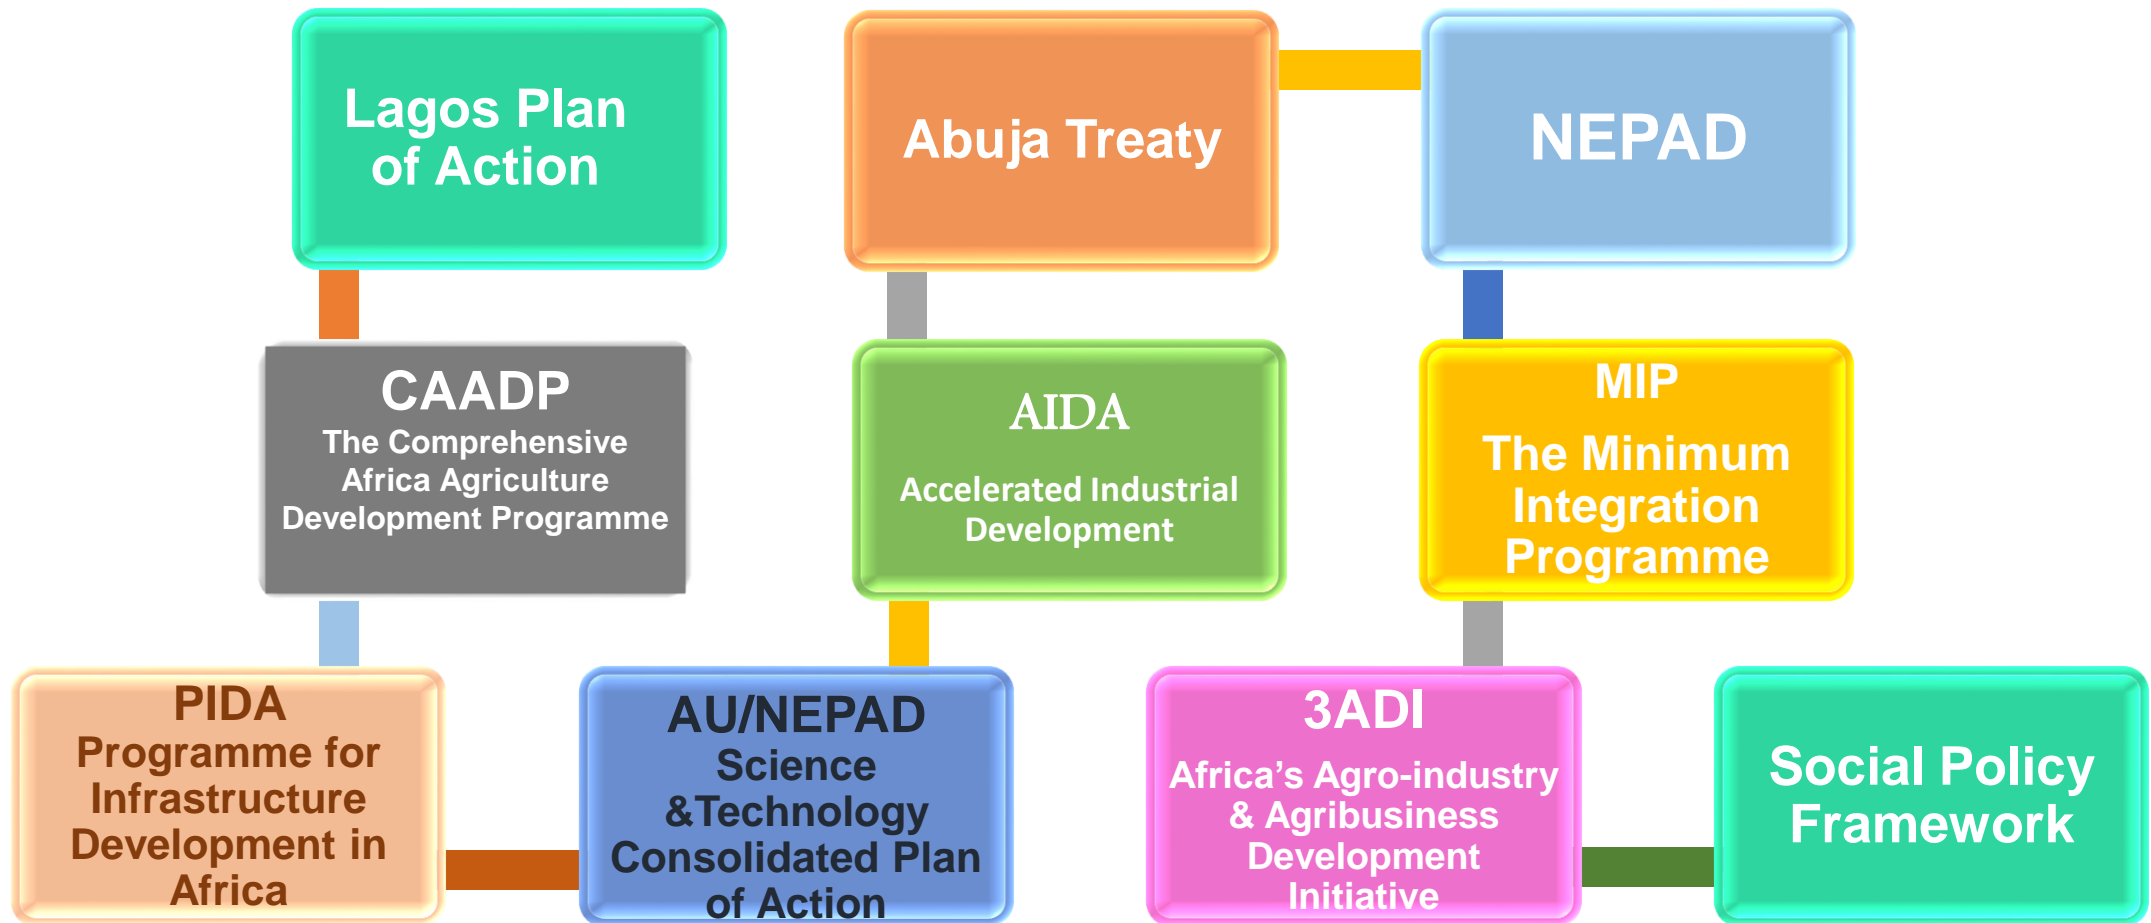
Lagos Plan of Action

Abuja Treaty

NEPAD

CAADP
The Comprehensive Africa Agriculture Development Programme

AIDA
Accelerated Industrial Development

MIP
The Minimum Integration Programme

PIDA
Programme for Infrastructure Development in Africa

AU/NEPAD
Science &Technology Consolidated Plan of Action

3ADI
Africa's Agro-industry & Agribusiness Development Initiative

Social Policy Framework